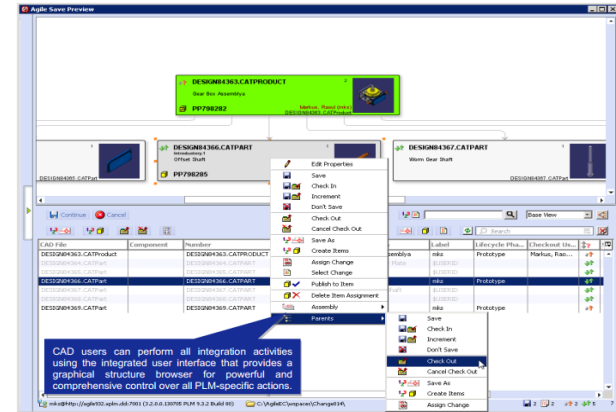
Agile Save Preview

DESIGN84363.CATPRODUCT
Gear Box Assembly
PP798282
Markus, Raoul (mks)
DESIGN84363.CATPRODUCT

DESIGN84366.CATPART
Introductory 1
Offset Shaft
PP798285

DESIGN84365.CATPart

DESIGN84367.CATPART
Worm Gear Shaft
DESIGN84367.CATPart

Edit Properties
Save
Check In
Increment
Don't Save
Check Out
Cancel Check Out
Save As
Create Items
Assign Change
Select Change
Publish to Item
Delete Item Assignment
Assembly
Parents

Save
Check In
Increment
Don't Save
Check Out
Cancel Check Out
Save As
Create Items
Assign Change

Continue
Cancel
Search
Base View

| CAD File | Component | Number | | Label | Lifecycle Pha... | Checkout Us... |
|---|---|---|---|---|---|---|
| DESIGN84363.CATProduct | | DESIGN84363.CATPRODUCT | ssembly | mks | Prototype | Markus, Rao... |
| DESIGN84367.CATPart | | DESIGN84367.CATPART | | $USERID | | |
| DESIGN84366.CATPart | | DESIGN84366.CATPART | | mks | Prototype | |
| DESIGN84366.CATPart | | DESIGN84366.CATPART | | $USERID | | |
| DESIGN84365.CATPart | | DESIGN84365.CATPART | | $USERID | | |
| DESIGN84369.CATPart | | DESIGN84369.CATPART | | mks | Prototype | |

CAD users can perform all integration activities using the integrated user interface that provides a graphical structure browser for powerful and comprehensive control over all PLM-specific actions.

mks@http://agile932.xplm.dd:7001 (3.2.0.0.13075 PLM 9.3.2 Build 80)
C:\AgileEC\wspaces\Change934\
2 2 6 2